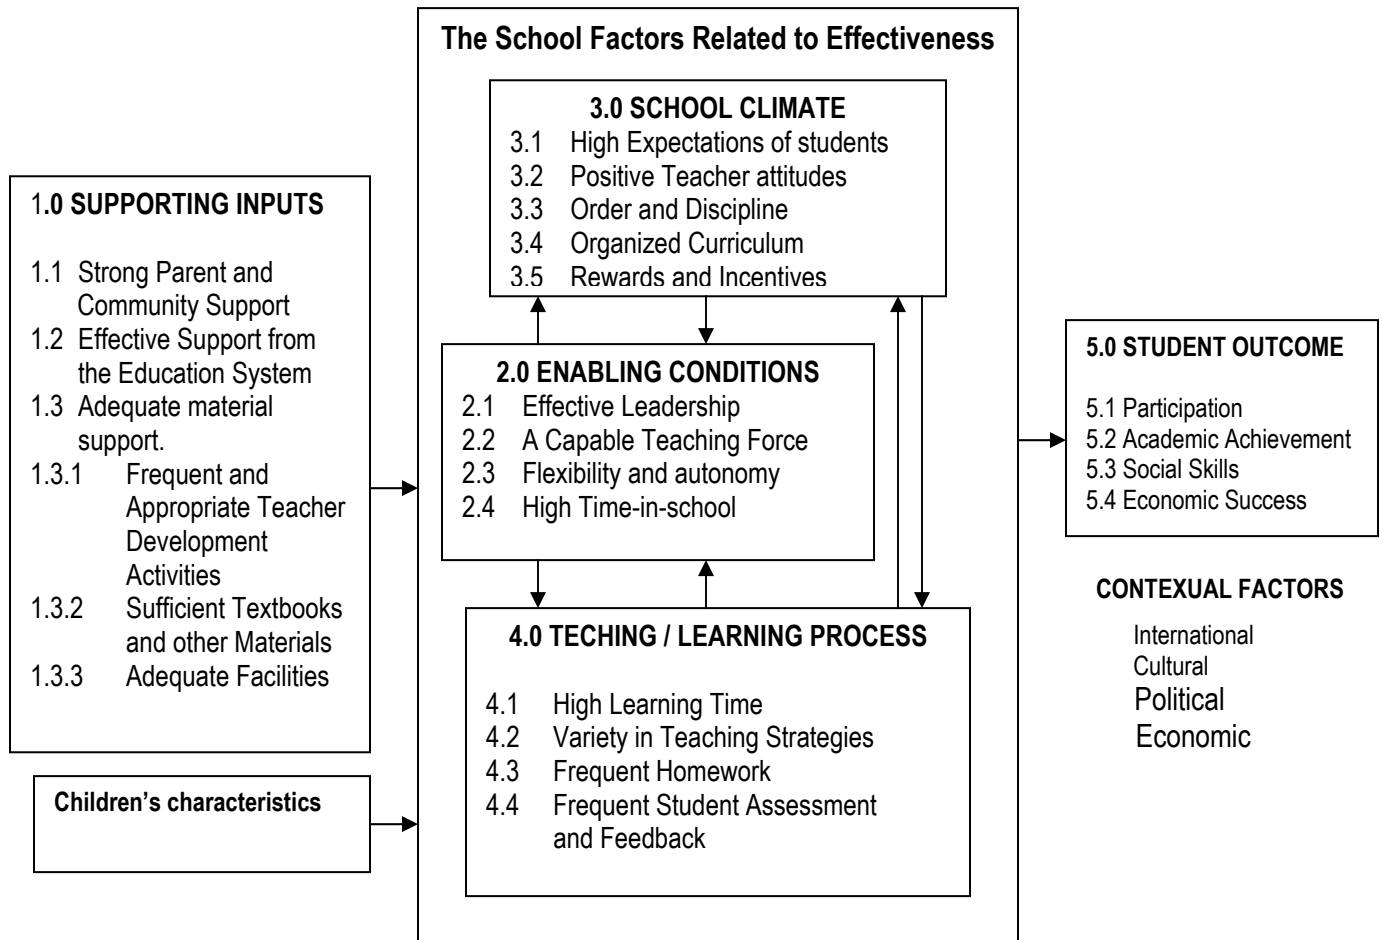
1.0 SUPPORTING INPUTS

1.1 Strong Parent and Community Support
1.2 Effective Support from the Education System
1.3 Adequate material support.
1.3.1 Frequent and Appropriate Teacher Development Activities
1.3.2 Sufficient Textbooks and other Materials
1.3.3 Adequate Facilities

Children's characteristics

The School Factors Related to Effectiveness

3.0 SCHOOL CLIMATE
3.1 High Expectations of students
3.2 Positive Teacher attitudes
3.3 Order and Discipline
3.4 Organized Curriculum
3.5 Rewards and Incentives

2.0 ENABLING CONDITIONS
2.1 Effective Leadership
2.2 A Capable Teaching Force
2.3 Flexibility and autonomy
2.4 High Time-in-school

4.0 TECHING / LEARNING PROCESS

4.1 High Learning Time
4.2 Variety in Teaching Strategies
4.3 Frequent Homework
4.4 Frequent Student Assessment and Feedback

5.0 STUDENT OUTCOME

5.1 Participation
5.2 Academic Achievement
5.3 Social Skills
5.4 Economic Success

CONTEXUAL FACTORS

International
Cultural
Political
Economic